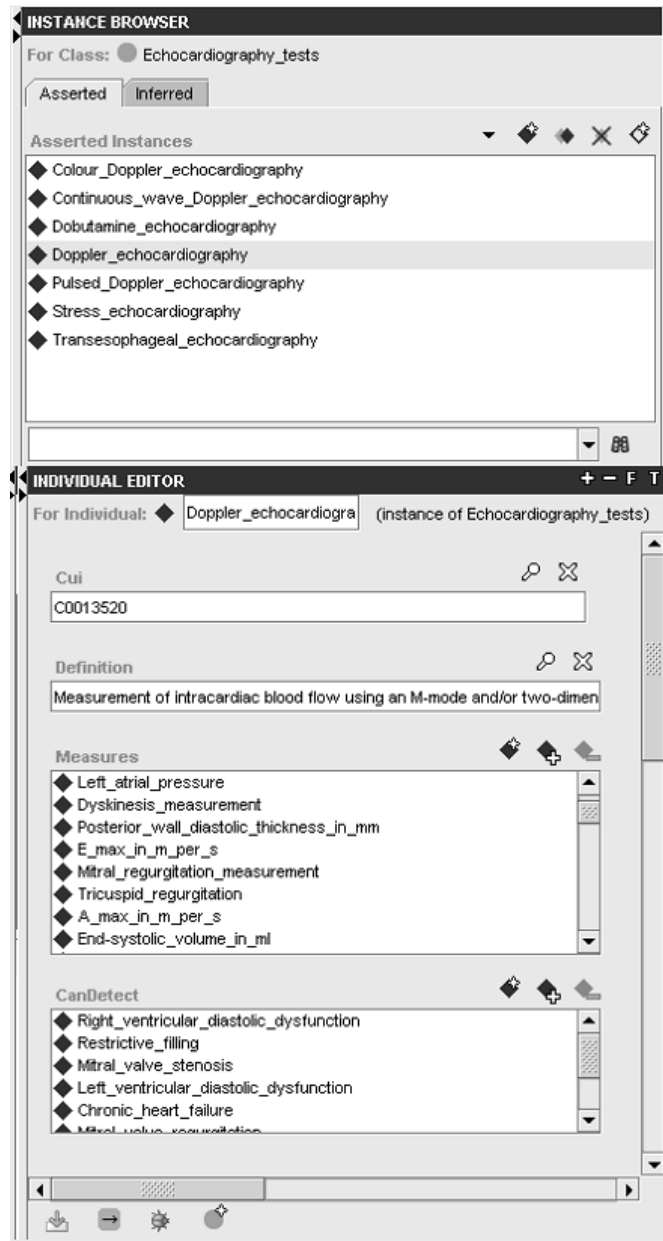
INSTANCE BROWSER
For Class: Echocardiography_tests
Asserted Inferred
Asserted Instances
Colour_Doppler_echocardiography
Continuous_wave_Doppler_echocardiography
Dobutamine_echocardiography
Doppler_echocardiography
Pulsed_Doppler_echocardiography
Stress_echocardiography
Transesophageal_echocardiography

INDIVIDUAL EDITOR
+ − F T
For Individual: Doppler_echocardiogra (instance of Echocardiography_tests)
Cui
C0013520
Definition
Measurement of intracardiac blood flow using an M-mode and/or two-dimen
Measures
Left_atrial_pressure
Dyskinesis_measurement
Posterior_wall_diastolic_thickness_in_mm
E_max_in_m_per_s
Mitral_regurgitation_measurement
Tricuspid_regurgitation
A_max_in_m_per_s
End-systolic_volume_in_ml
CanDetect
Right_ventricular_diastolic_dysfunction
Restrictive_filling
Mitral_valve_stenosis
Left_ventricular_diastolic_dysfunction
Chronic_heart_failure
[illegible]